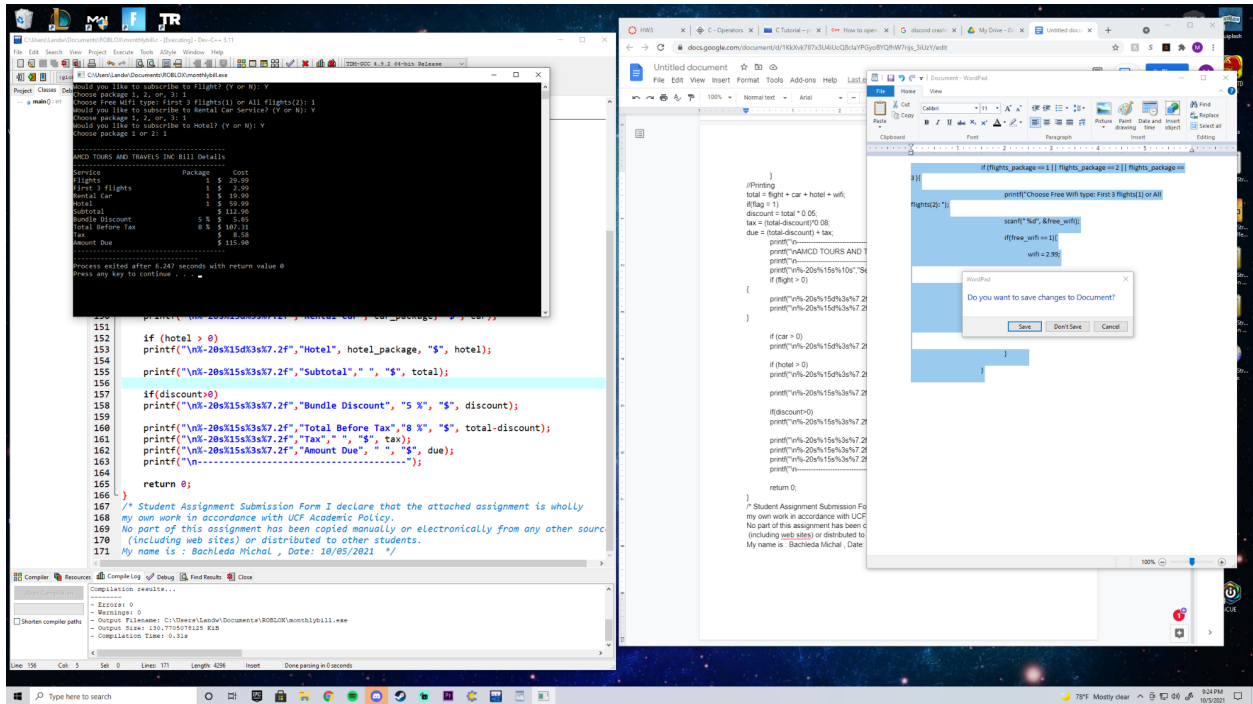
C:\Users\Landw\Documents\ROBLOX\monthlybill.c - [Executing] - Dev-C++ 5.11

File Edit Search View Project Execute Tools AStyle Window Help

TDM-GCC 4.9.2 64-bit Release

Project Classes

main()

C:\Users\Landw\Documents\ROBLOX\monthlybill.exe

Would you like to subscribe to Flight? (Y or N): Y
Choose package 1, 2, or, 3: 1
Choose Free Wifi type: First 3 Flights(1) or All flights(2): 1
Would you like to subscribe to Rental Car Service? (Y or N): Y
Choose package 1, 2, or, 3: 1
Would you like to subscribe to Hotel? (Y or N): Y
Choose package 1 or 2: 1

AMCD TOURS AND TRAVELS INC Bill Details

| Service | Package | Cost |
|---|---|---|
| Flights | 1 | \$ 29.99 |
| First 3 flights | 1 | \$ 2.99 |
| Rental Car | 1 | \$ 19.99 |
| Hotel | 1 | \$ 59.99 |
| Subtotal | | \$ 112.96 |
| Bundle Discount | 5 % | \$ 5.65 |
| Total Before Tax | 8 % | \$ 107.31 |
| Tax | | \$ 8.58 |
| Amount Due | | \$ 115.90 |

Process exited after 6.247 seconds with return value 0
Press any key to continue . . .

150 printf("\n%-20s%15d%3s%7.2f","Rental Car", car_package, "$", car);
151
152 if (hotel > 0)
153 printf("\n%-20s%15d%3s%7.2f","Hotel", hotel_package, "$", hotel);
154
155 printf("\n%-20s%15s%3s%7.2f","Subtotal"," ", "$", total);
156
157 if(discount>0)
158 printf("\n%-20s%15s%3s%7.2f","Bundle Discount", "5 %", "$", discount);
159
160 printf("\n%-20s%15s%3s%7.2f","Total Before Tax","8 %", "$", total-discount);
161 printf("\n%-20s%15s%3s%7.2f","Tax"," ", "$", tax);
162 printf("\n%-20s%15s%3s%7.2f","Amount Due", " ", "$", due);
163 printf("\n-----------------------------------------");
164
165 return 0;
166 }
167 /* Student Assignment Submission Form I declare that the attached assignment is wholly
168 my own work in accordance with UCF Academic Policy.
169 No part of this assignment has been copied manually or electronically from any other sourc
170 (including web sites) or distributed to other students.
171 My name is : Bachleda Michal , Date: 10/05/2021 */

Compiler Resources Compile Log Debug Find Results Close

Compilation results...
--------
- Errors: 0
- Warnings: 0
- Output Filename: C:\Users\Landw\Documents\ROBLOX\monthlybill.exe
- Output Size: 130.7705078125 KiB
- Compilation Time: 0.31s

Shorten compiler paths

Line: 156 Col: 5 Sel: 0 Lines: 171 Length: 4296 Insert Done parsing in 0 seconds

HW3 | C - Operators | C Tutorial | How to open | discord crash | My Drive | Untitled docu

docs.google.com/document/d/1KkXvk787x3U4iUcQ8claYPGyo8YQfhW7rijs_3iUzY/edit

Untitled document
File Edit View Insert Format Tools Add-ons Help Last e

100% Normal text Arial

}
//Printing
total = flight + car + hotel + wifi;
if(flag = 1)
discount = total * 0.05;
tax = (total-discount)*0.08;
due = (total-discount) + tax;
printf("\n------
printf("\nAMCD TOURS AND T
printf("\n------
printf("\n%-20s%15s%10s","Se
if (flight > 0)
{
printf("\n%-20s%15d%3s%7.2f
printf("\n%-20s%15d%3s%7.2f
}

if (car > 0)
printf("\n%-20s%15d%3s%7.2f

if (hotel > 0)
printf("\n%-20s%15d%3s%7.2f

printf("\n%-20s%15s%3s%7.2f

if(discount>0)
printf("\n%-20s%15s%3s%7.2f

printf("\n%-20s%15s%3s%7.2f
printf("\n%-20s%15s%3s%7.2f
printf("\n%-20s%15s%3s%7.2f
printf("\n------

return 0;
}
/* Student Assignment Submission Fo
my own work in accordance with UCF
No part of this assignment has been c
(including web sites) or distributed to
My name is : Bachleda Michal , Date:

Document - WordPad

File Home View

Paste Cut Copy Calibri 11 Find Replace Select all
Clipboard Font Paragraph Picture Paint drawing Date and time Insert object Insert Editing

if (flights_package == 1 || flights_package == 2 || flights_package == 3 ){
printf("Choose Free Wifi type: First 3 flights(1) or All flights(2): ");
scanf(" %d", &free_wifi);
if(free_wifi == 1){
wifi = 2.99;

WordPad
Do you want to save changes to Document?
Save Don't Save Cancel

}
}

100%

Type here to search

78°F Mostly clear 9:24 PM 10/5/2021